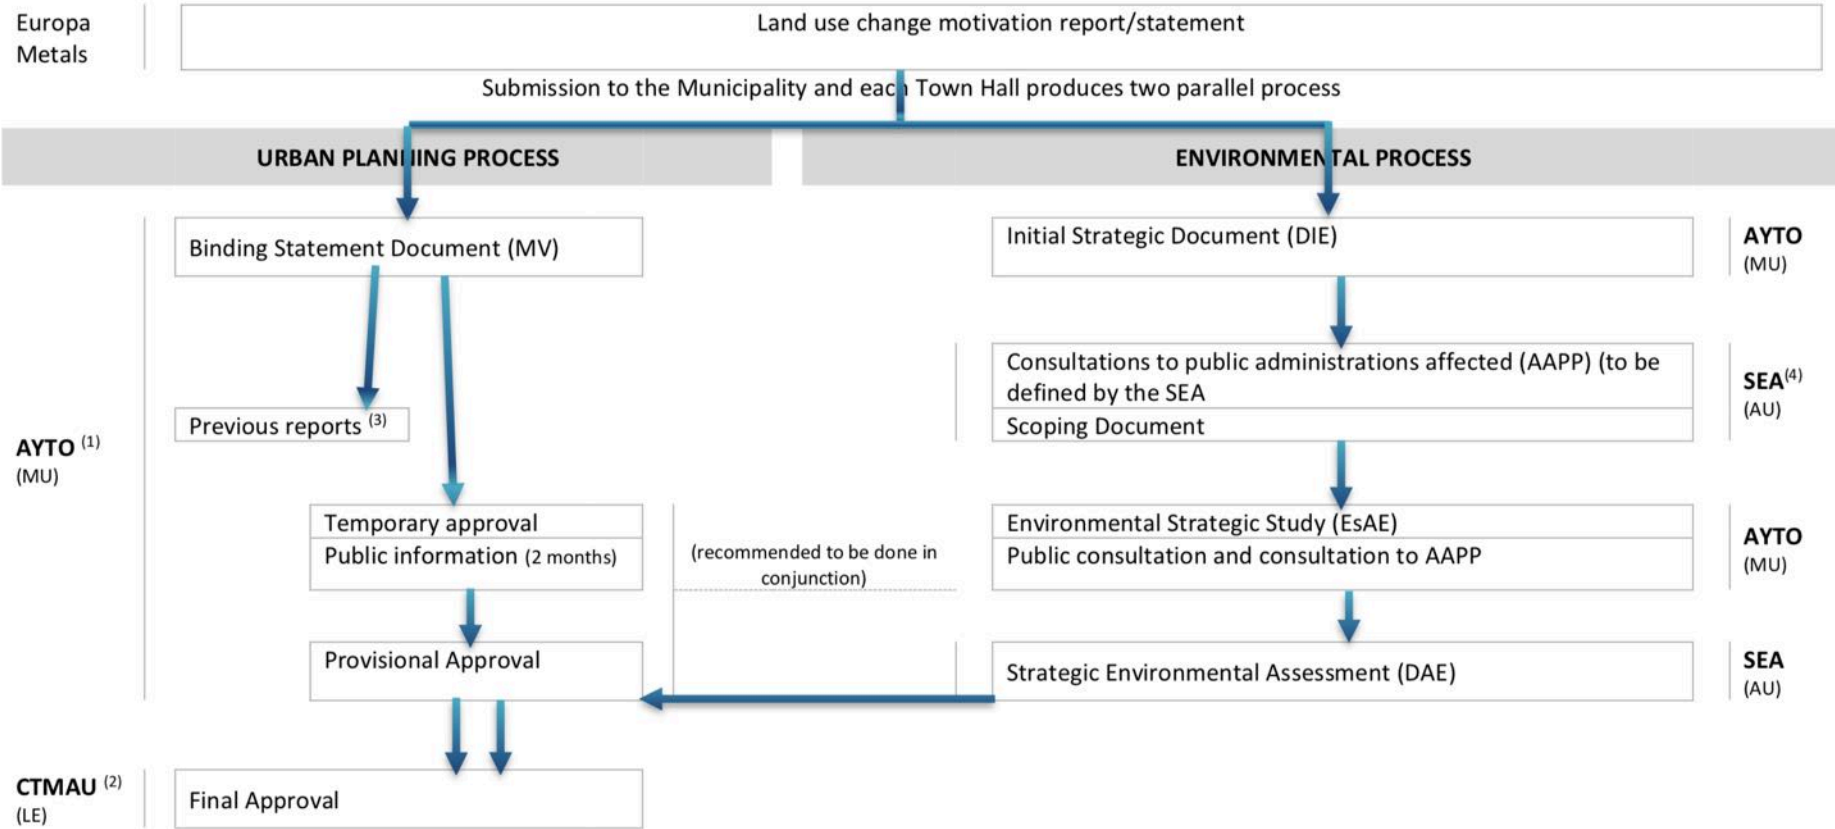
Europa Metals

Land use change motivation report/statement

Submission to the Municipality and each Town Hall produces two parallel process

URBAN PLANNING PROCESS

ENVIRONMENTAL PROCESS

Binding Statement Document (MV)

Initial Strategic Document (DIE)

AYTO (MU)

Consultations to public administrations affected (AAPP) (to be defined by the SEA

Scoping Document

SEA$^{(4)}$ (AU)

AYTO $^{(1)}$ (MU)

Previous reports $^{(3)}$

Temporary approval

Public information (2 months)

(recommended to be done in conjunction)

Environmental Strategic Study (EsAE)

Public consultation and consultation to AAPP

AYTO (MU)

Provisional Approval

Strategic Environmental Assessment (DAE)

SEA (AU)

CTMAU $^{(2)}$ (LE)

Final Approval